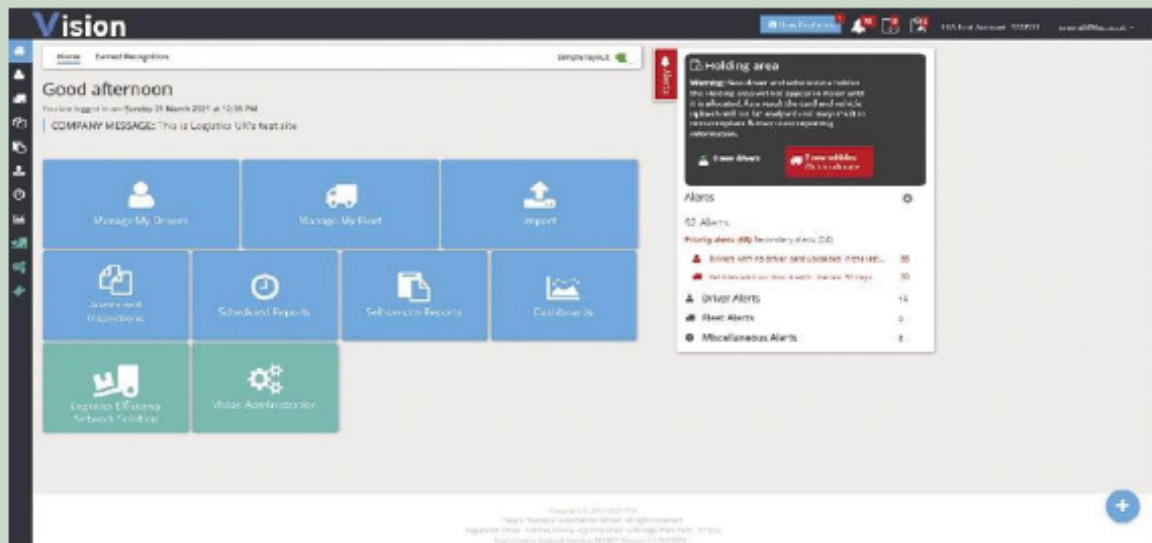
Vision

Home Earned Recognition

Simple layout

Good afternoon

You last logged in on Sunday 21 March 2021 at 12:36 PM

COMPANY MESSAGE: This is Logistics UK's test site

Manage My Drivers

Manage My Fleet

Import

Assets and Inspections

Scheduled Reports

Self-service Reports

Dashboards

Logistics Licensing Network Solution

Vision Administration

Alerts

Holding area

Warning: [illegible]

Alerts

52 Alerts

Priority alerts (45) Secondary alerts (34)

Drivers with no driver card uploaded in the last... 35

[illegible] 30

Driver Alerts 15

Fleet Alerts 0

Miscellaneous Alerts 2

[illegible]